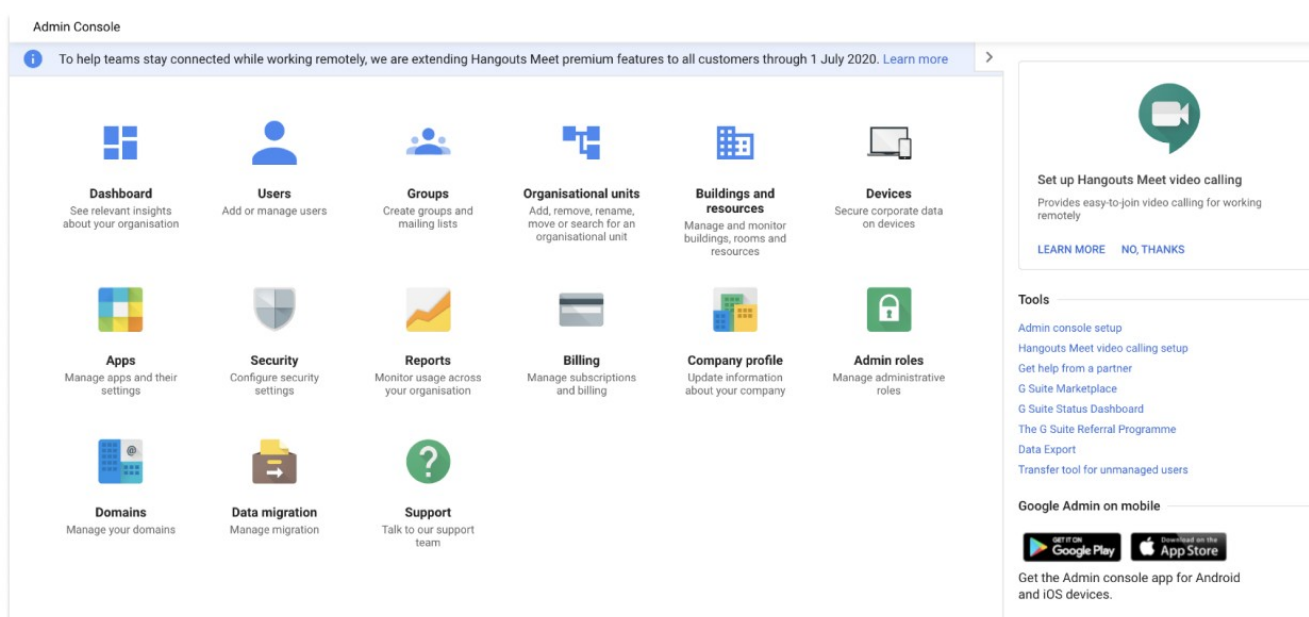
Admin Console

To help teams stay connected while working remotely, we are extending Hangouts Meet premium features to all customers through 1 July 2020. Learn more

Dashboard
See relevant insights about your organisation

Users
Add or manage users

Groups
Create groups and mailing lists

Organisational units
Add, remove, rename, move or search for an organisational unit

Buildings and resources
Manage and monitor buildings, rooms and resources

Devices
Secure corporate data on devices

Apps
Manage apps and their settings

Security
Configure security settings

Reports
Monitor usage across your organisation

Billing
Manage subscriptions and billing

Company profile
Update information about your company

Admin roles
Manage administrative roles

Domains
Manage your domains

Data migration
Manage migration

Support
Talk to our support team

Set up Hangouts Meet video calling
Provides easy-to-join video calling for working remotely

LEARN MORE NO, THANKS

Tools
Admin console setup
Hangouts Meet video calling setup
Get help from a partner
G Suite Marketplace
G Suite Status Dashboard
The G Suite Referral Programme
Data Export
Transfer tool for unmanaged users

Google Admin on mobile

GET IT ON Google Play
Download on the App Store

Get the Admin console app for Android and iOS devices.